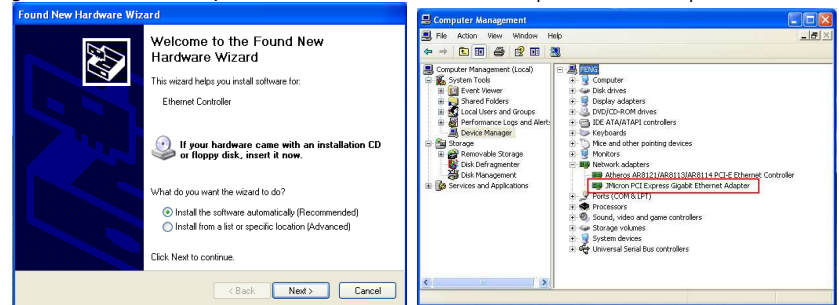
Found New Hardware Wizard

Welcome to the Found New Hardware Wizard

This wizard helps you install software for:

Ethernet Controller

If your hardware came with an installation CD or floppy disk, insert it now.

What do you want the wizard to do?

Install the software automatically (Recommended)

Install from a list or specific location (Advanced)

Click Next to continue.

< Back Next > Cancel

Computer Management

File Action View Window Help

Computer Management (Local)
System Tools
Event Viewer
Shared Folders
Local Users and Groups
Performance Logs and Alert
Device Manager
Storage
Removable Storage
Disk Defragmenter
Disk Management
Services and Applications

FENG
Computer
Disk drives
Display adapters
DVD/CD-ROM drives
IDE ATA/ATAPI controllers
Keyboards
Mice and other pointing devices
Monitors
Network adapters
Atheros AR8121/AR8113/AR8114 PCI-E Ethernet Controller
JMicron PCI Express Gigabit Ethernet Adapter
Ports (COM & LPT)
Processors
Sound, video and game controllers
Storage volumes
System devices
Universal Serial Bus controllers